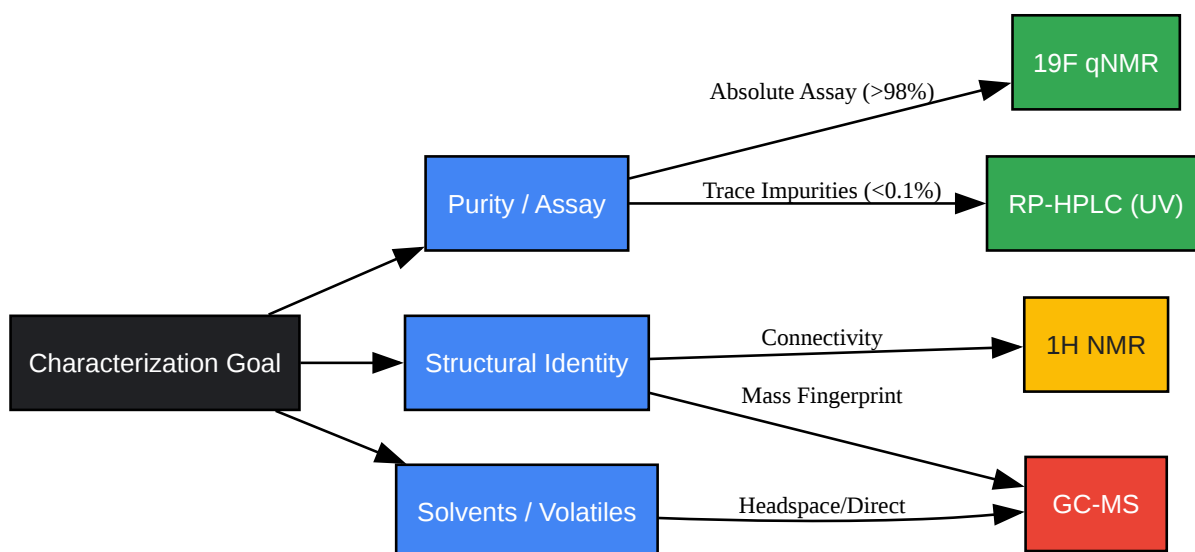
Characterization Goal

Purity / Assay

Absolute Assay (>98%)

19F qNMR

Trace Impurities (<0.1%)

RP-HPLC (UV)

Structural Identity

Connectivity

1H NMR

Mass Fingerprint

Solvents / Volatiles

Headspace/Direct

GC-MS